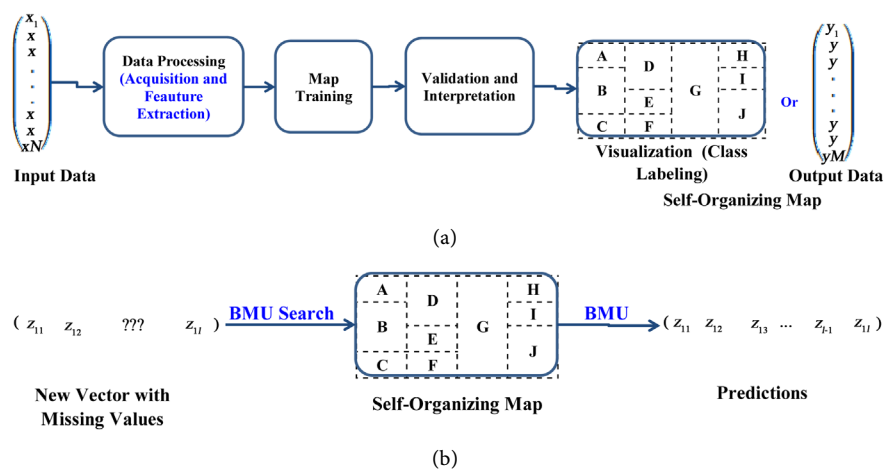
$x_1$
$x$
$x$
.
.
.
$x$
$x$
$xN$

Input Data

Data Processing (Acquisition and Feauture Extraction)

Map Training

Validation and Interpretation

A
D
B
E
C
F
G
H
I
J

Visualization (Class Labeling)

Self-Organizing Map

Or

$y_1$
$y$
$y$
.
.
.
$y$
$y$
$yM$

Output Data

(a)

( $z_{11}$ $z_{12}$ ??? $z_{1I}$ )

BMU Search

A
D
B
E
C
F
G
H
I
J

Self-Organizing Map

BMU

( $z_{11}$ $z_{12}$ $z_{13}$ ... $z_{I-1}$ $z_{1I}$ )

New Vector with Missing Values

Predictions

(b)